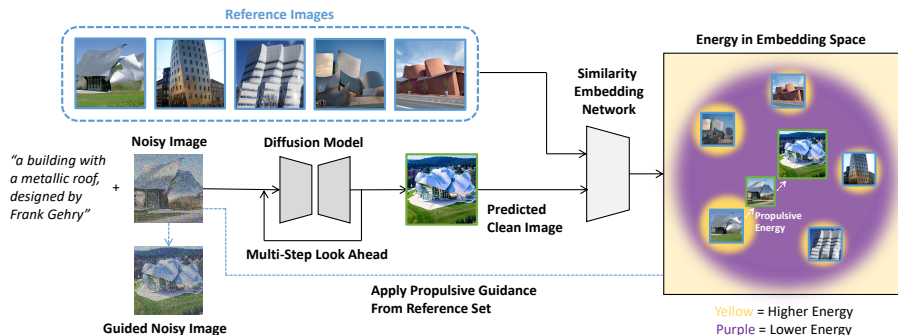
Reference Images

Energy in Embedding Space

Similarity Embedding Network

"a building with a metallic roof, designed by Frank Gehry"

+

Noisy Image

Diffusion Model

Predicted Clean Image

Multi-Step Look Ahead

Guided Noisy Image

Apply Propulsive Guidance From Reference Set

Propulsive Energy

Yellow = Higher Energy
Purple = Lower Energy